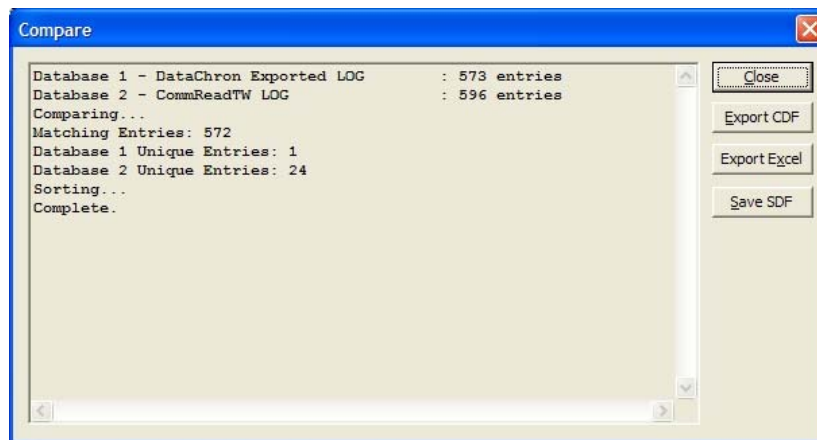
Compare

Database 1 - DataChron Exported LOG : 573 entries
Database 2 - CommReadTW LOG : 596 entries
Comparing...
Matching Entries: 572
Database 1 Unique Entries: 1
Database 2 Unique Entries: 24
Sorting...
Complete.

Close
Export CDF
Export Excel
Save SDF